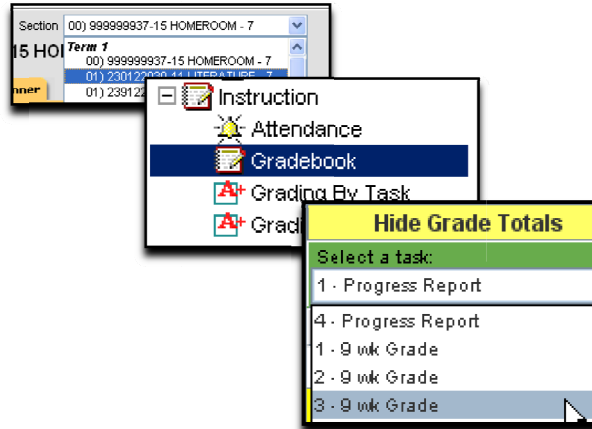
Section 00) 999999937-15 HOMEROOM - 7

15 HO

Term 1

00) 999999937-15 HOMEROOM - 7

01) 230122030-11 LITERATURE - 7

nner

01) 239122

Instruction

Attendance

Gradebook

Grading By Task

Gradi

Hide Grade Totals

Select a task:

1 - Progress Report

4 - Progress Report

1 - 9 wk Grade

2 - 9 wk Grade

3 - 9 wk Grade